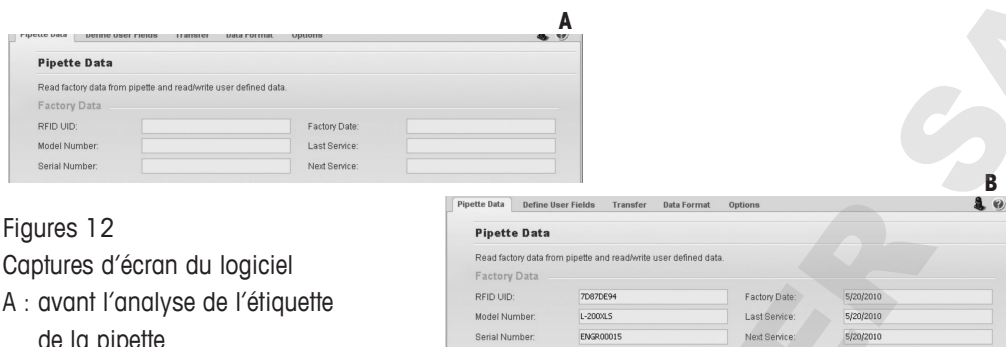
A

Pipette Data | Define User Fields | Transfer | Data Format | Options

Pipette Data

Read factory data from pipette and read/write user defined data.

Factory Data

| RFID UID: | | Factory Date: | |
|---|---|---|---|
| Model Number: | | Last Service: | |
| Serial Number: | | Next Service: | |

Figures 12
Captures d'écran du logiciel
A : avant l'analyse de l'étiquette de la pipette

B

Pipette Data | Define User Fields | Transfer | Data Format | Options

Pipette Data

Read factory data from pipette and read/write user defined data.

Factory Data

| RFID UID: | 7D87DE94 | Factory Date: | 5/20/2010 |
|---|---|---|---|
| Model Number: | L-200XLS | Last Service: | 5/20/2010 |
| Serial Number: | ENGR00015 | Next Service: | 5/20/2010 |